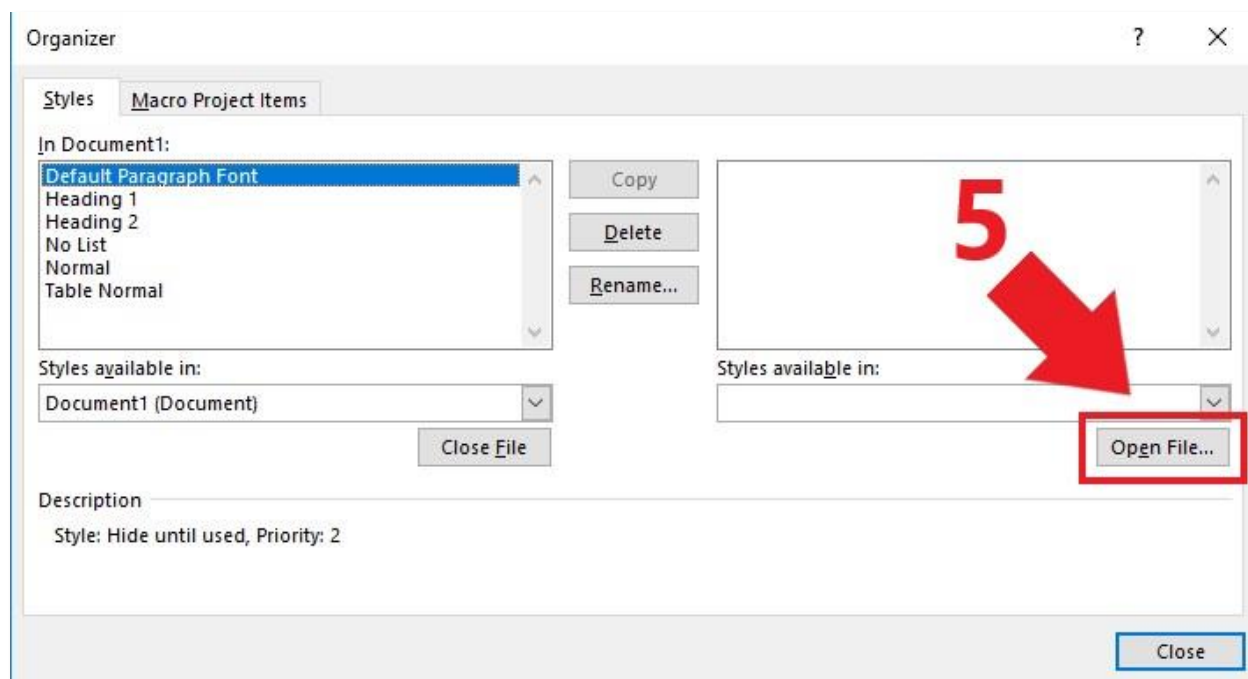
Organizer

?

×

Styles

Macro Project Items

In Document1:

Default Paragraph Font
Heading 1
Heading 2
No List
Normal
Table Normal

Copy

Delete

Rename...

5

Styles available in:

Document1 (Document)

Close File

Styles available in:

Open File...

Description

Style: Hide until used, Priority: 2

Close